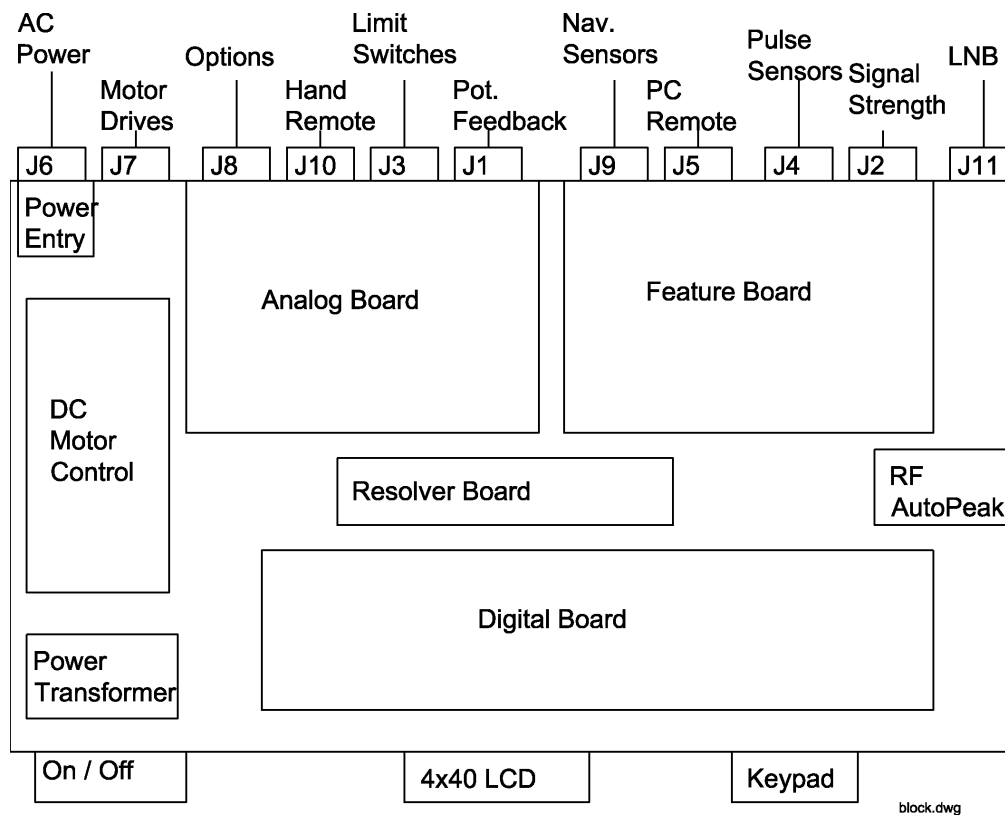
AC Power

Motor Drives

Options

Hand Remote

Limit Switches

Pot. Feedback

Nav. Sensors

PC Remote

Pulse Sensors

Signal Strength

LNB

J6 J7 J8 J10 J3 J1 J9 J5 J4 J2 J11

Power Entry

Analog Board

Feature Board

DC Motor Control

Resolver Board

RF AutoPeak

Digital Board

Power Transformer

On / Off

4x40 LCD

Keypad

block.dwg